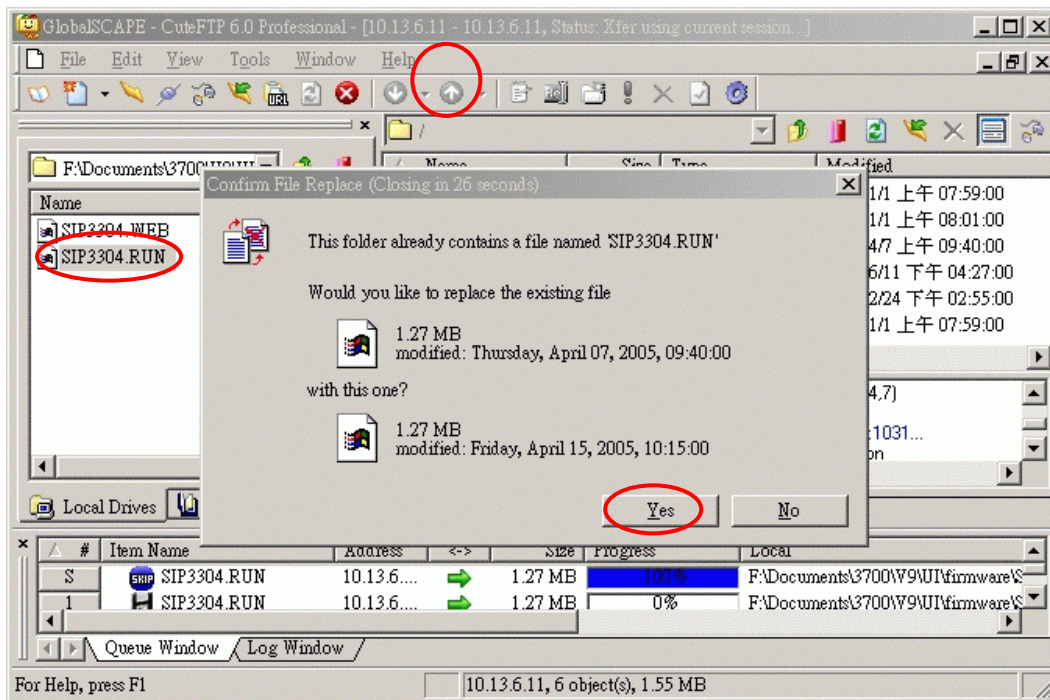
GlobalSCAPE - CuteFTP 6.0 Professional - [10.13.6.11 - 10.13.6.11, Status: Xfer using current session...]

File Edit View Tools Window Help

/

F:\Documents\3700\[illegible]

Name

SIP3304.WEB

SIP3304.RUN

Name Size Type Modified

1/1 上午 07:59:00
1/1 上午 08:01:00
4/7 上午 09:40:00
6/11 下午 04:27:00
2/24 下午 02:55:00
1/1 上午 07:59:00

4,7)
:1031...
on

Confirm File Replace (Closing in 26 seconds)

This folder already contains a file named 'SIP3304.RUN'

Would you like to replace the existing file

1.27 MB
modified: Thursday, April 07, 2005, 09:40:00

with this one?

1.27 MB
modified: Friday, April 15, 2005, 10:15:00

Yes No

Local Drives

| # | Item Name | Address | <-> | Size | Progress | Local |
|---|---|---|---|---|---|---|
| S | SIP3304.RUN | 10.13.6.... | | 1.27 MB | 100% | F:\Documents\3700\V9\UI\firmware\S |
| 1 | SIP3304.RUN | 10.13.6.... | | 1.27 MB | 0% | F:\Documents\3700\V9\UI\firmware\S |

Queue Window Log Window

For Help, press F1

10.13.6.11, 6 object(s), 1.55 MB